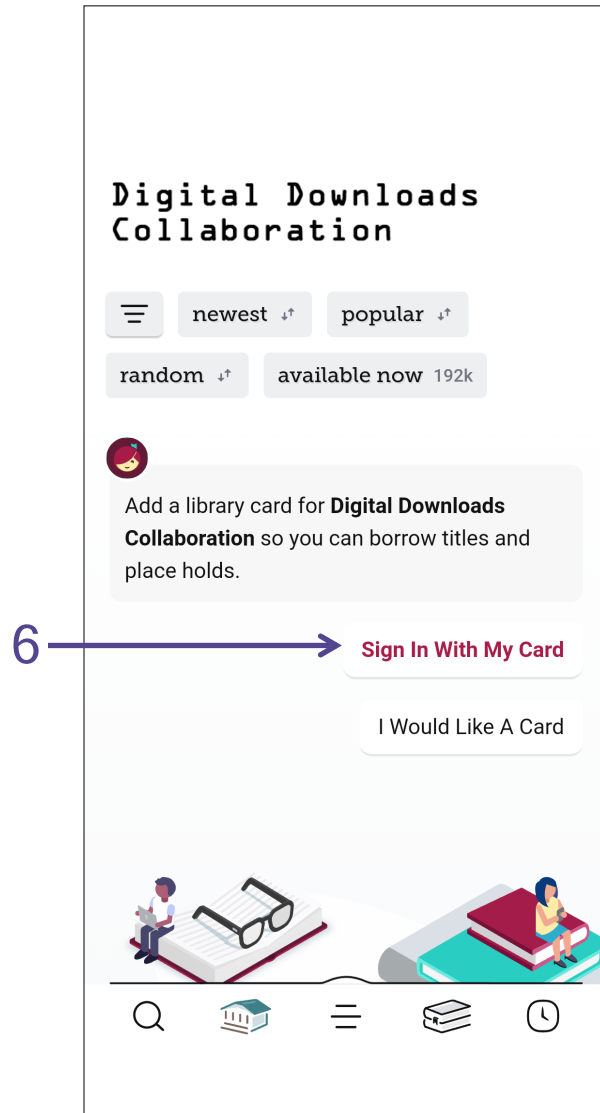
Digital Downloads Collaboration

newest

popular

random

available now 192k

Add a library card for **Digital Downloads Collaboration** so you can borrow titles and place holds.

6

Sign In With My Card

I Would Like A Card